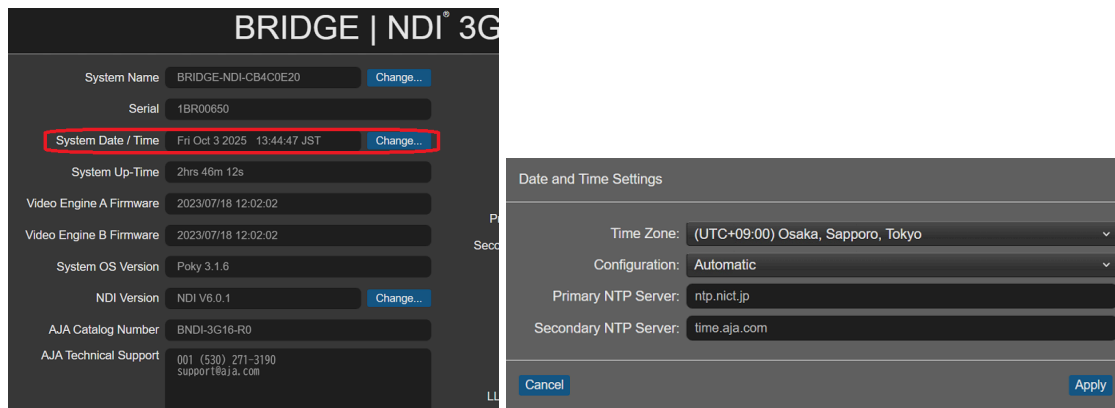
BRIDGE | NDI® 3G

System Name BRIDGE-NDI-CB4C0E20 Change...

Serial 1BR00650

System Date / Time Fri Oct 3 2025 13:44:47 JST Change...

System Up-Time 2hrs 46m 12s

Video Engine A Firmware 2023/07/18 12:02:02

Video Engine B Firmware 2023/07/18 12:02:02

System OS Version Poky 3.1.6

NDI Version NDI V6.0.1 Change...

AJA Catalog Number BNDI-3G16-R0

AJA Technical Support 001 (530) 271-3190 support@aja.com

Pr

Seco

LL

Date and Time Settings

Time Zone: (UTC+09:00) Osaka, Sapporo, Tokyo

Configuration: Automatic

Primary NTP Server: ntp.nict.jp

Secondary NTP Server: time.aja.com

Cancel

Apply